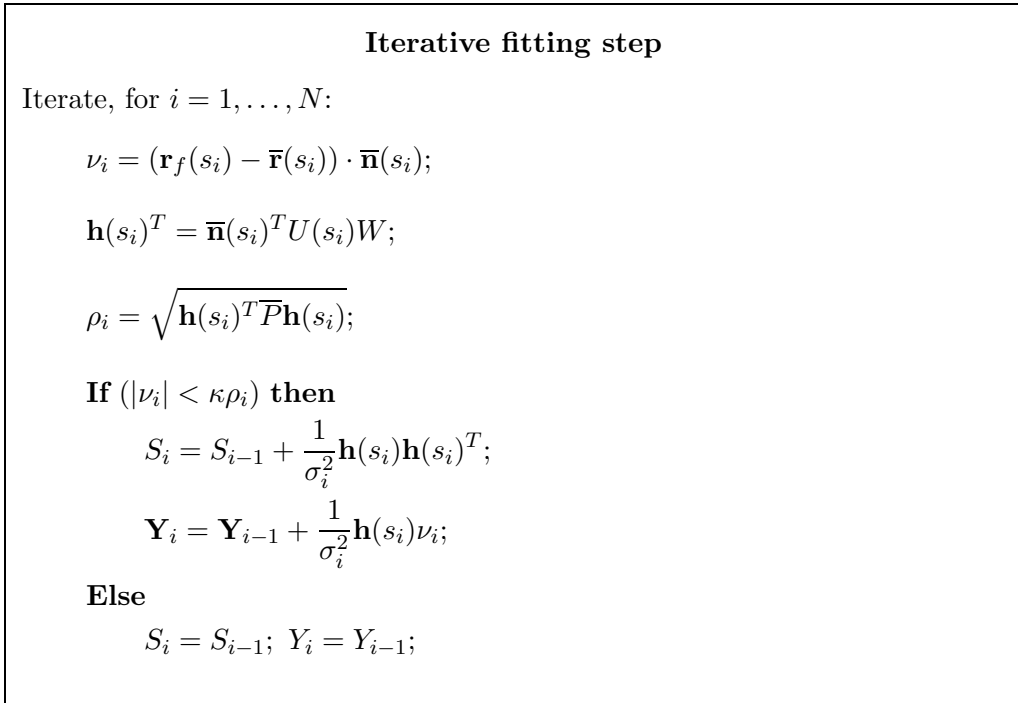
**Iterative fitting step**

Iterate, for $i = 1, \ldots, N$:

$\nu_i = (\mathbf{r}_f(s_i) - \overline{\mathbf{r}}(s_i)) \cdot \overline{\mathbf{n}}(s_i);$

$\mathbf{h}(s_i)^T = \overline{\mathbf{n}}(s_i)^T U(s_i) W;$

$\rho_i = \sqrt{\mathbf{h}(s_i)^T \overline{P} \mathbf{h}(s_i)};$

**If** $(|\nu_i| < \kappa\rho_i)$ **then**

$S_i = S_{i-1} + \frac{1}{\sigma_i^2}\mathbf{h}(s_i)\mathbf{h}(s_i)^T;$

$\mathbf{Y}_i = \mathbf{Y}_{i-1} + \frac{1}{\sigma_i^2}\mathbf{h}(s_i)\nu_i;$

**Else**

$S_i = S_{i-1};\ Y_i = Y_{i-1};$